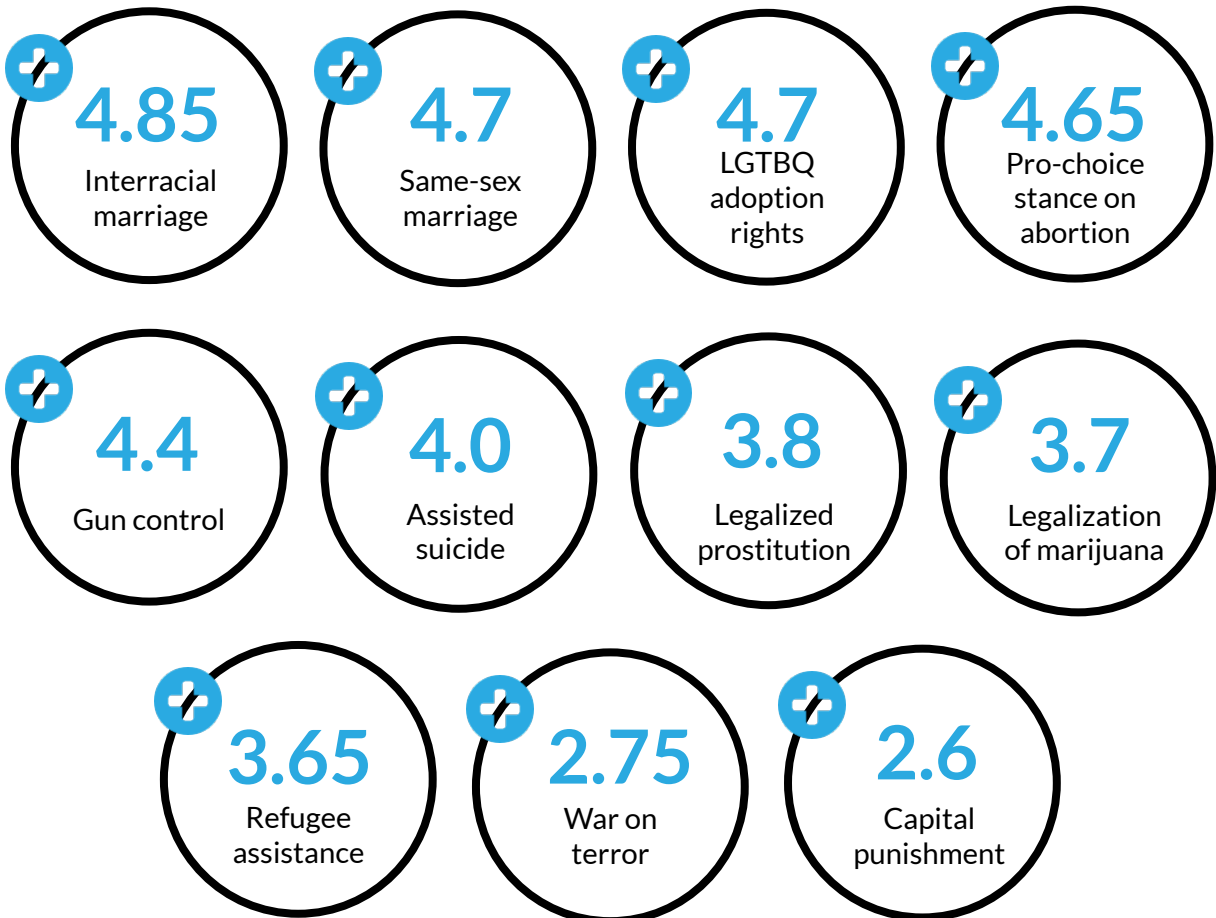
4.85
Interracial marriage

4.7
Same-sex marriage

4.7
LGTBQ adoption rights

4.65
Pro-choice stance on abortion

4.4
Gun control

4.0
Assisted suicide

3.8
Legalized prostitution

3.7
Legalization of marijuana

3.65
Refugee assistance

2.75
War on terror

2.6
Capital punishment